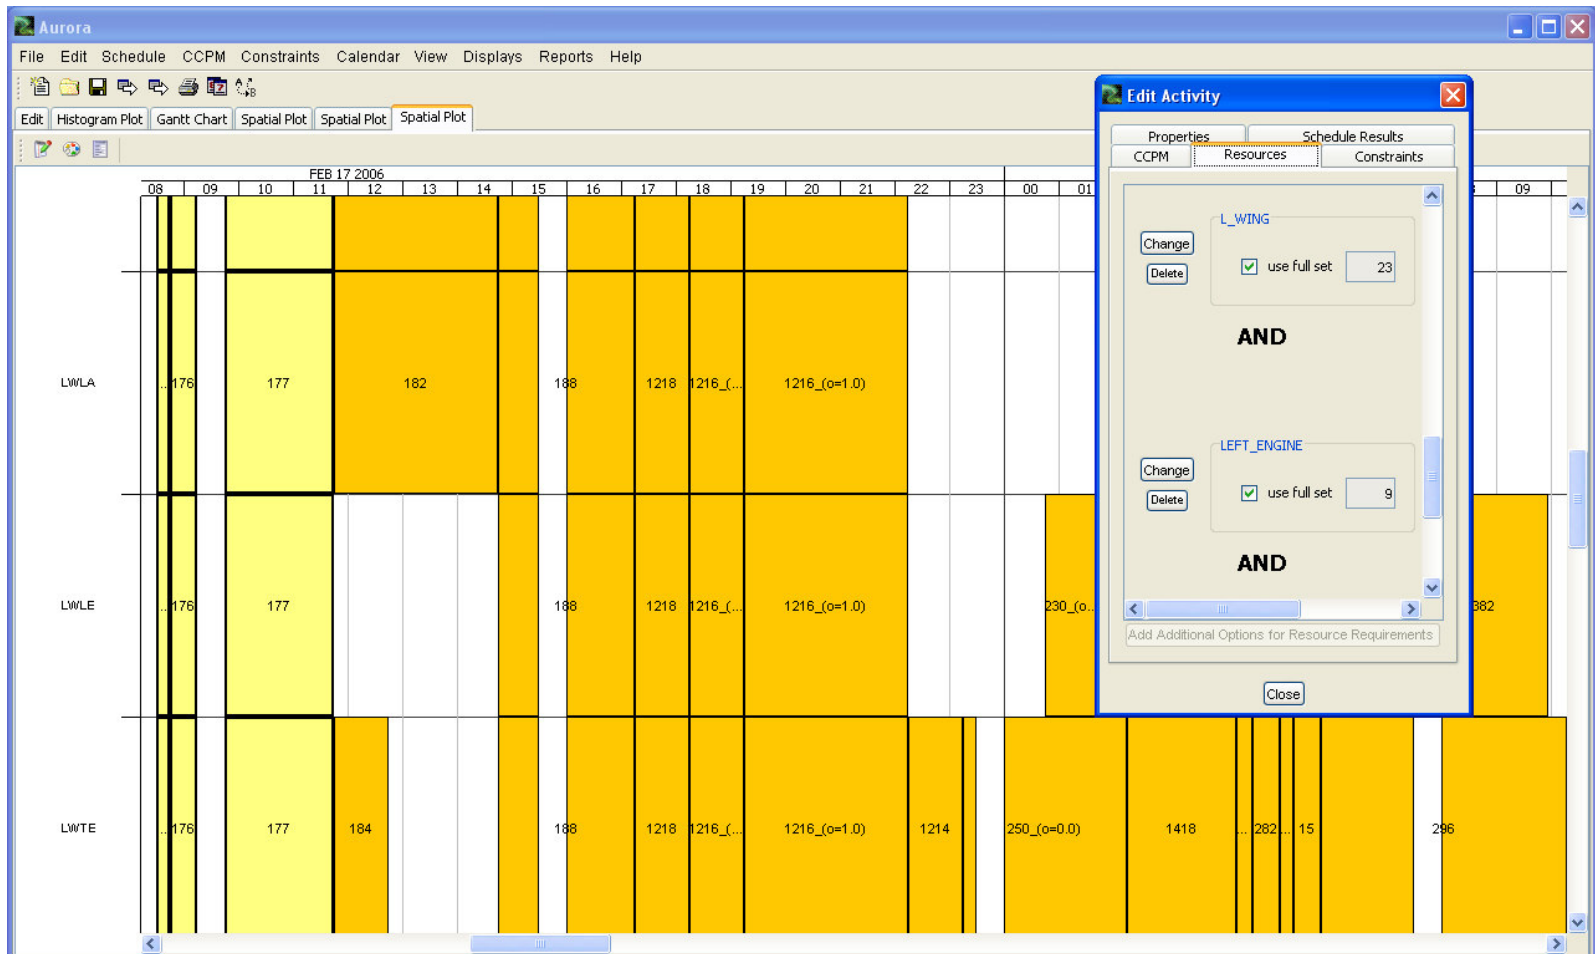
Aurora

File Edit Schedule CCPM Constraints Calendar View Displays Reports Help

Edit | Histogram Plot | Gantt Chart | Spatial Plot | Spatial Plot | Spatial Plot

FEB 17 2006

08 09 10 11 12 13 14 15 16 17 18 19 20 21 22 23 00 01 09

LWLA ..176 177 182 188 1218 1216_(... 1216_(o=1.0)

LWLE ..176 177 188 1218 1216_(... 1216_(o=1.0) 230_(o... 382

LWTE ..176 177 184 188 1218 1216_(... 1216_(o=1.0) 1214 250_(o=0.0) 1418 ..282 .. 15 296

Edit Activity

Properties | Schedule Results
CCPM | Resources | Constraints

L_WING
Change
Delete
use full set 23

AND

LEFT_ENGINE
Change
Delete
use full set 9

AND

Add Additional Options for Resource Requirements

Close